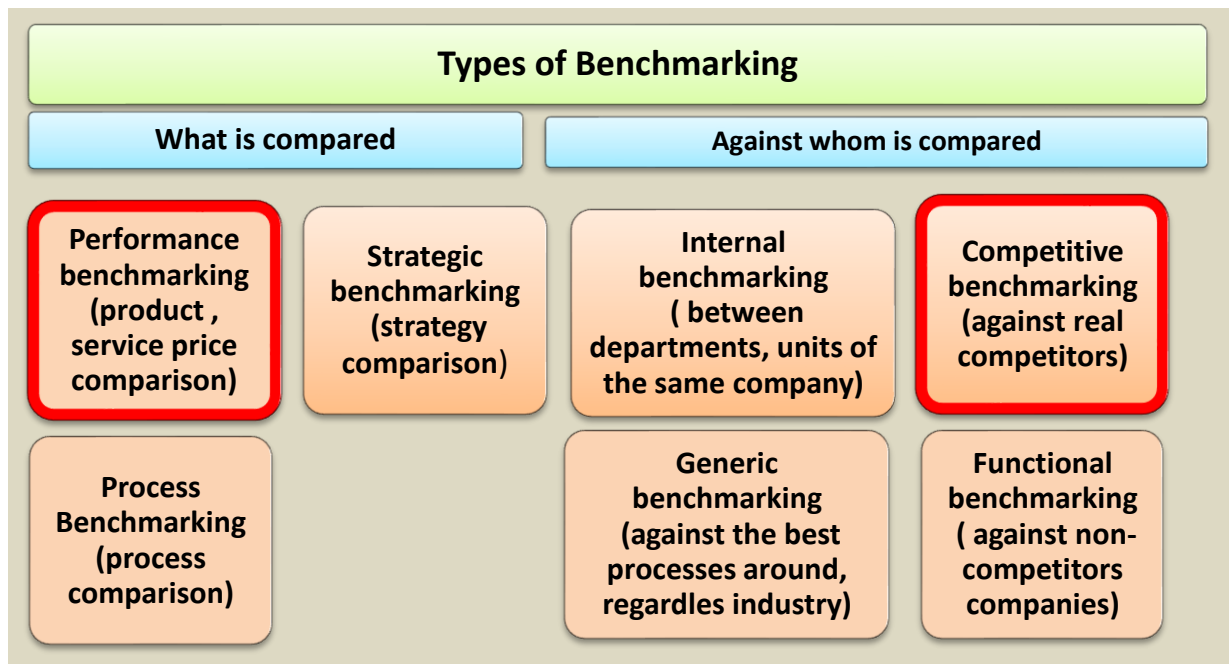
Types of Benchmarking

What is compared

Against whom is compared

Performance benchmarking (product , service price comparison)

Strategic benchmarking (strategy comparison)

Internal benchmarking ( between departments, units of the same company)

Competitive benchmarking (against real competitors)

Process Benchmarking (process comparison)

Generic benchmarking (against the best processes around, regardles industry)

Functional benchmarking ( against non-competitors companies)